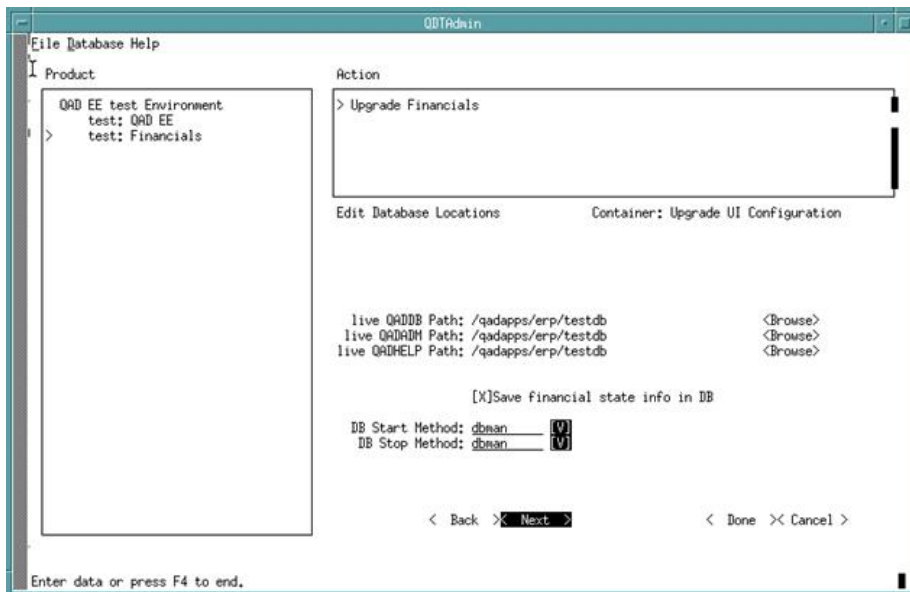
QDTAdmin

File Database Help

Product

QAD EE test Environment
test: QAD EE
> test: Financials

Action

> Upgrade Financials

Edit Database Locations

Container: Upgrade UI Configuration

live QADDB Path: /qadapps/erp/testdb <Browse>
live QADADM Path: /qadapps/erp/testdb <Browse>
live QADHELP Path: /qadapps/erp/testdb <Browse>

[X]Save financial state info in DB

DB Start Method: dbman [V]
DB Stop Method: dbman [V]

< Back > < Next > < Done > < Cancel >

Enter data or press F4 to end.